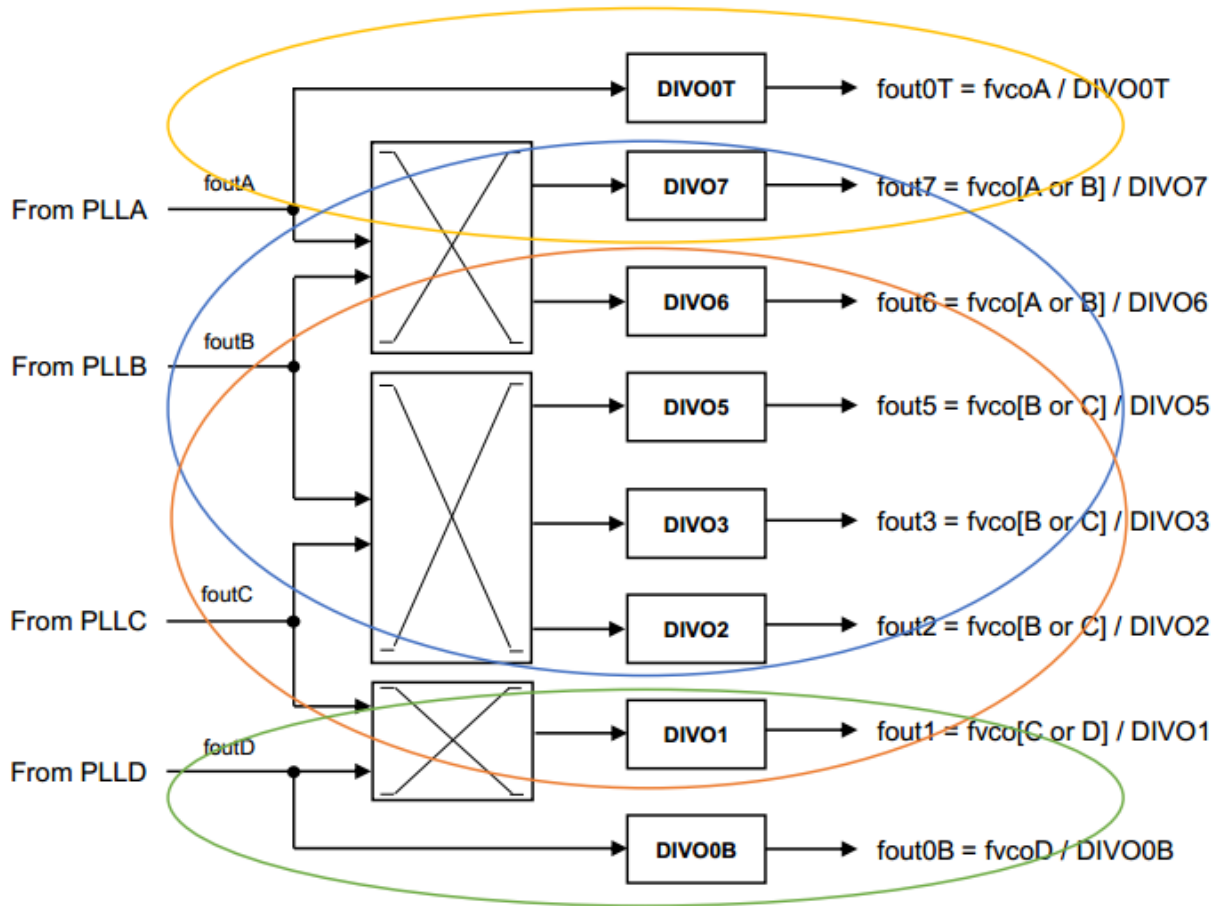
DIVO0T
fout0T = fvcoA / DIVO0T

foutA
From PLLA

DIVO7
fout7 = fvco[A or B] / DIVO7

DIVO6
fout6 = fvco[A or B] / DIVO6

foutB
From PLLB

DIVO5
fout5 = fvco[B or C] / DIVO5

DIVO3
fout3 = fvco[B or C] / DIVO3

foutC
From PLLC

DIVO2
fout2 = fvco[B or C] / DIVO2

DIVO1
fout1 = fvco[C or D] / DIVO1

foutD
From PLLD

DIVO0B
fout0B = fvcoD / DIVO0B